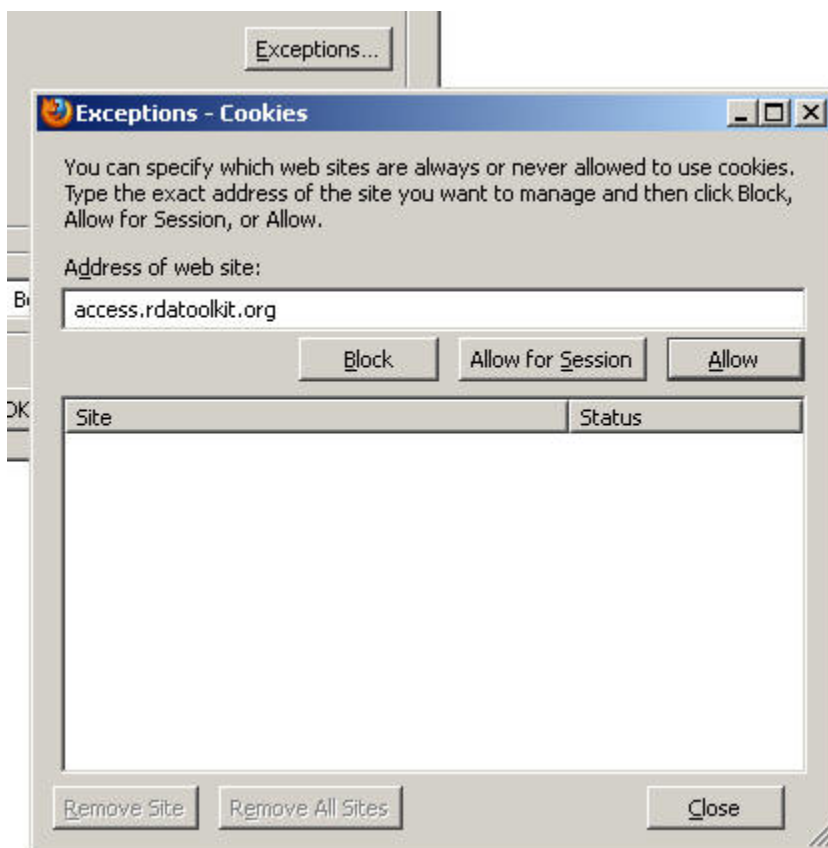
Exceptions...

Exceptions - Cookies

You can specify which web sites are always or never allowed to use cookies. Type the exact address of the site you want to manage and then click Block, Allow for Session, or Allow.

Address of web site:

access.rdatoolkit.org

Block

Allow for Session

Allow

| Site | Status |
|---|---|

Remove Site

Remove All Sites

Close

Bı

OK